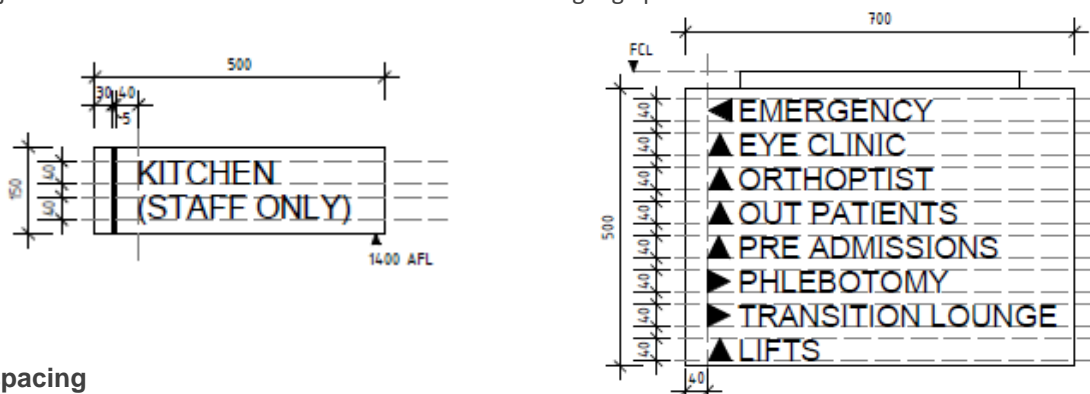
500

30 40

5

150

40

40

KITCHEN
(STAFF ONLY)

1400 AFL

pacing

700

FCL

500

40
40
40
40
40
40
40
40

◀EMERGENCY
▲EYE CLINIC
▲ORTHOPTIST
▲OUT PATIENTS
▲PRE ADMISSIONS
▶PHLEBOTOMY
▶TRANSITION LOUNGE
▲LIFTS

40